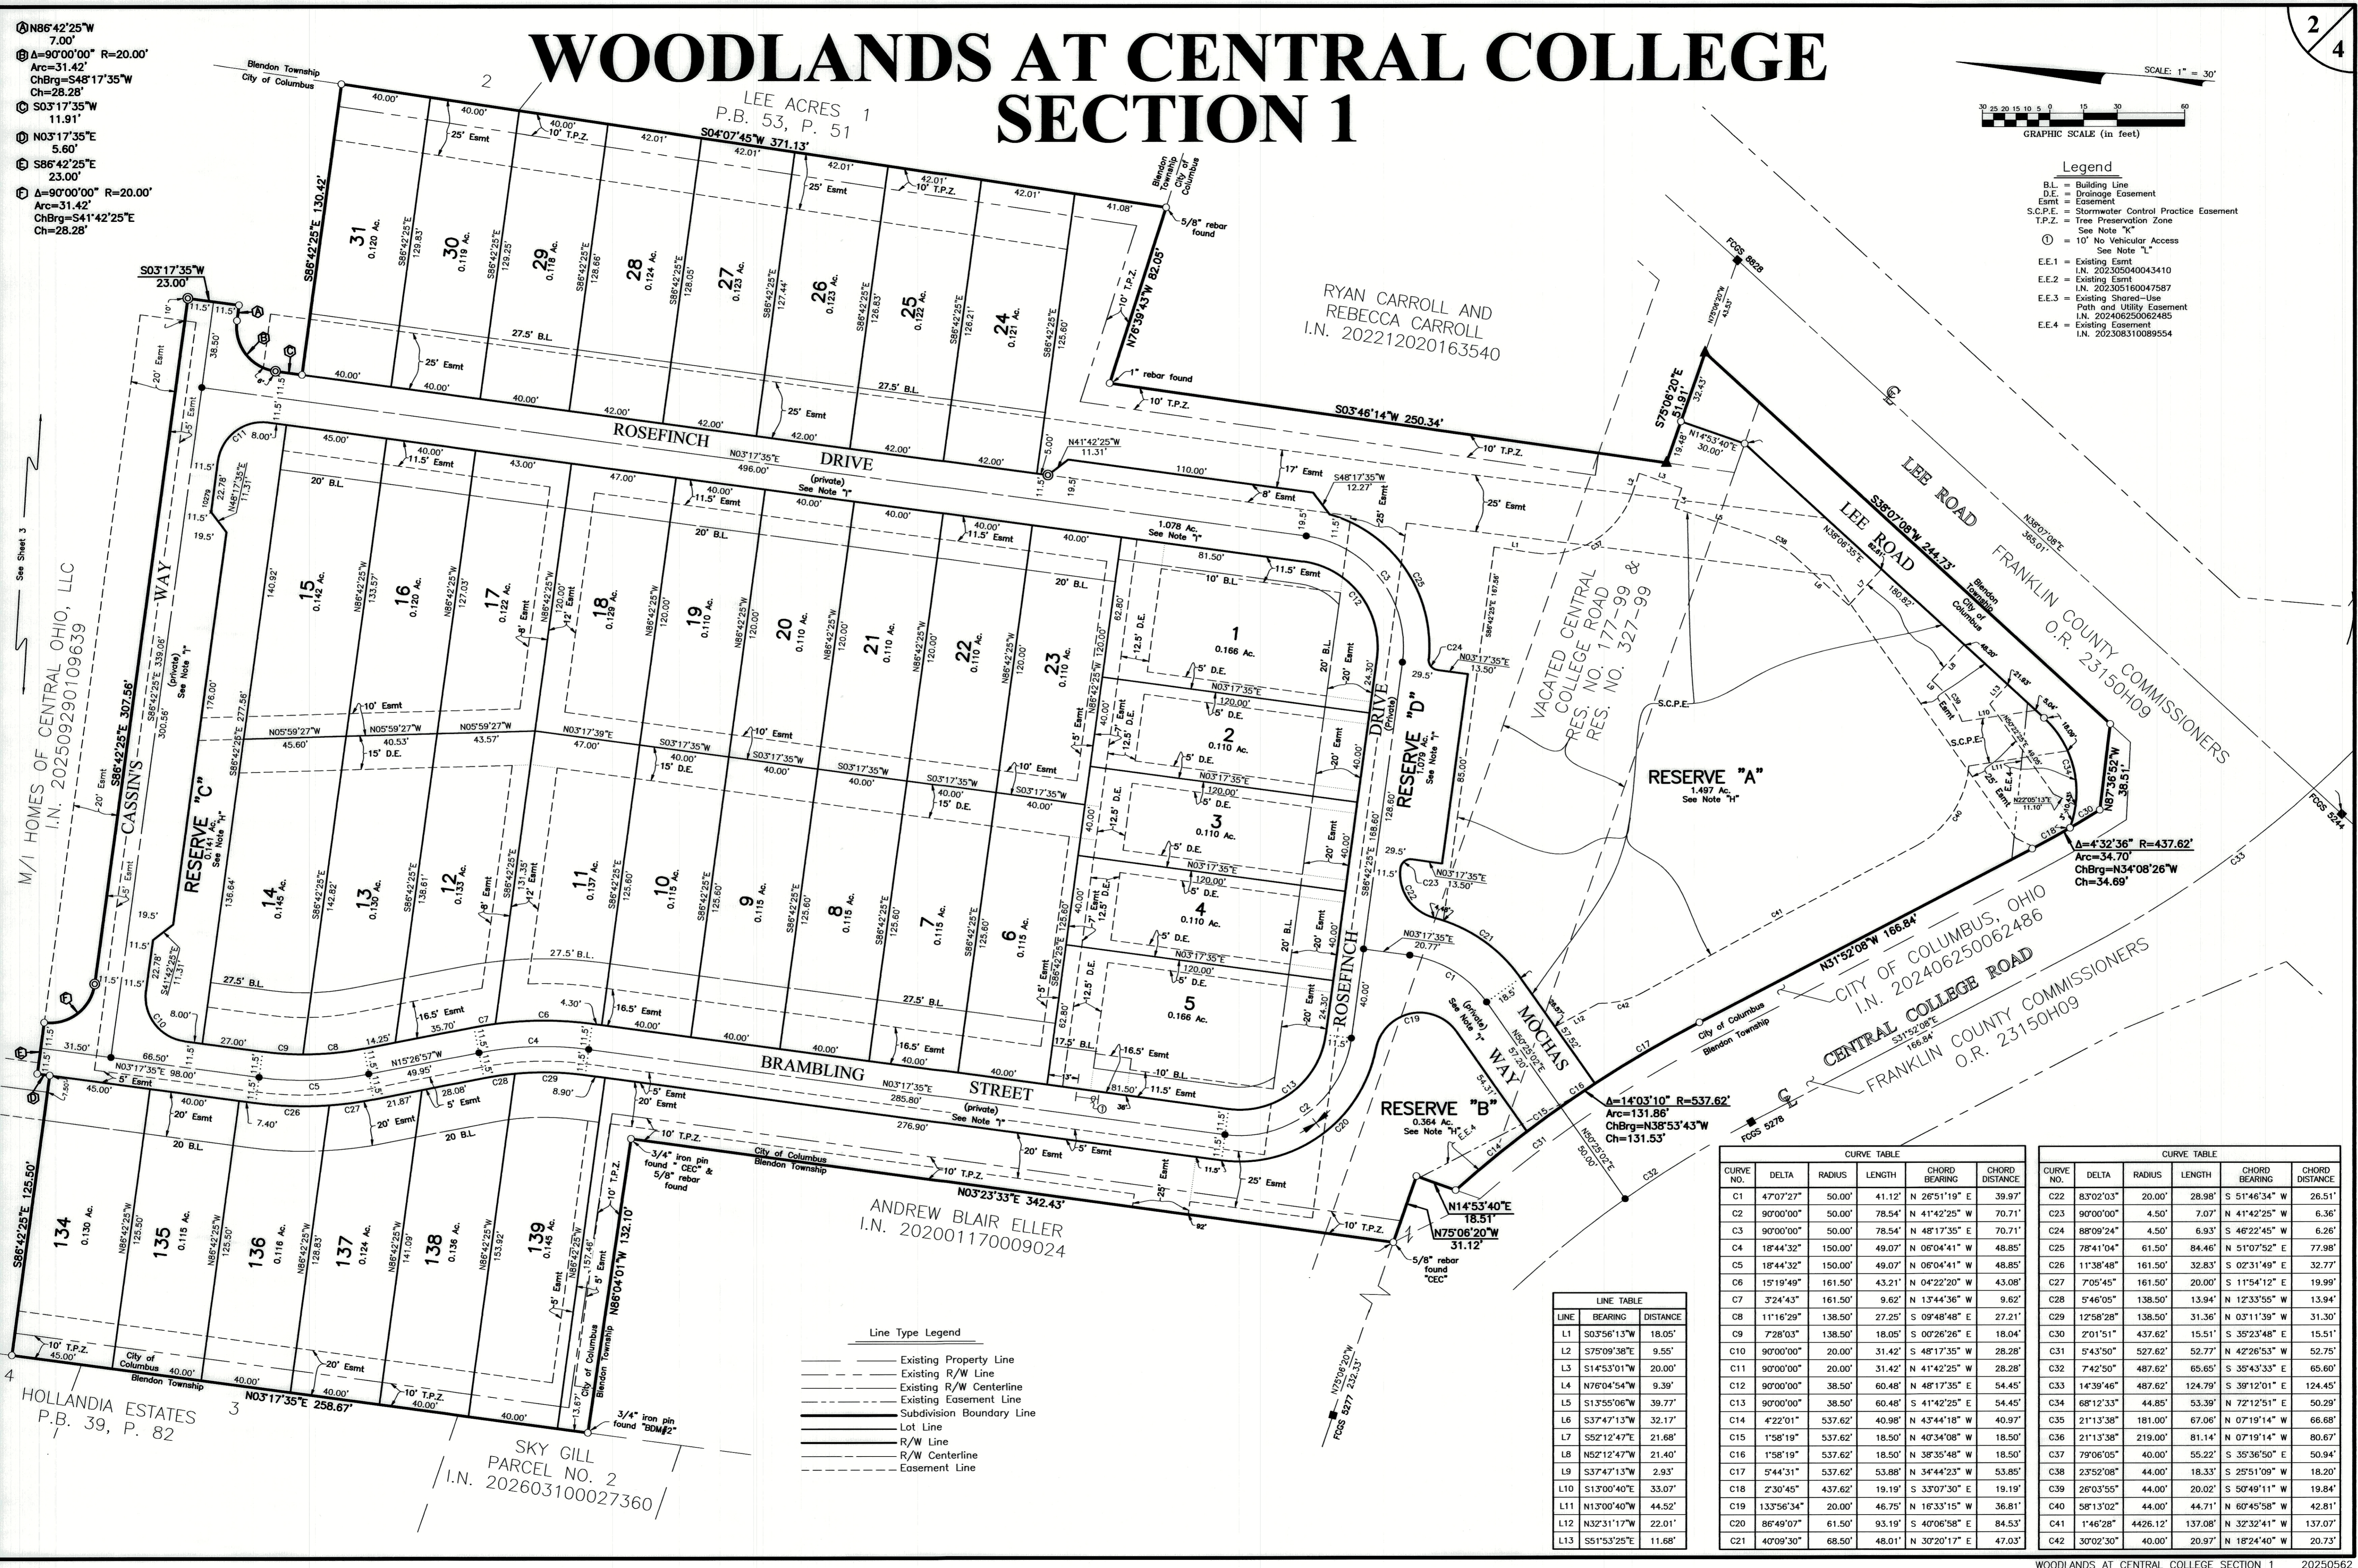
WOODLANDS AT CENTRAL COLLEGE
SECTION 1

2
4

SCALE: 1" = 30'
30 25 20 15 10 5 0 15 30 60
GRAPHIC SCALE (in feet)

Ⓐ N86°42'25"W 7.00'
Ⓑ Δ=90°00'00" R=20.00' Arc=31.42' ChBrg=S48°17'35"W Ch=28.28'
Ⓒ S03°17'35"W 11.91'
Ⓓ N03°17'35"E 5.60'
Ⓔ S86°42'25"E 23.00'
Ⓕ Δ=90°00'00" R=20.00' Arc=31.42' ChBrg=S41°42'25"E Ch=28.28'

Legend
B.L. = Building Line
D.E. = Drainage Easement
Esmt = Easement
S.C.P.E. = Stormwater Control Practice Easement
T.P.Z. = Tree Preservation Zone
See Note "K"
① = 10' No Vehicular Access
See Note "L"
E.E.1 = Existing Esmt
I.N. 202305040043410
E.E.2 = Existing Esmt
I.N. 202305160047587
E.E.3 = Existing Shared-Use Path and Utility Easement
I.N. 202406250062485
E.E.4 = Existing Easement
I.N. 202308310089554

LEE ACRES
P.B. 53, P. 51
2 1

RYAN CARROLL AND
REBECCA CARROLL
I.N. 202212020163540

M/I HOMES OF CENTRAL OHIO, LLC
I.N. 202509290109639

ANDREW BLAIR ELLER
I.N. 202001170009024

HOLLANDIA ESTATES
P.B. 39, P. 82
4 3

SKY GILL
PARCEL NO. 2
I.N. 202603100027360

CITY OF COLUMBUS, OHIO
I.N. 202406250062486

FRANKLIN COUNTY COMMISSIONERS
O.R. 23150H09

VACATED CENTRAL COLLEGE ROAD
RES. NO. 177-99 &
RES. NO. 327-99

ROSEFINCH DRIVE (private) See Note "I"
BRAMBLING STREET (private) See Note "I"
CASSIN'S WAY (private) See Note "I"
MOCHAS WAY (private) See Note "I"
LEE ROAD
CENTRAL COLLEGE ROAD

RESERVE "A" 1.497 Ac. See Note "H"
RESERVE "B" 0.364 Ac. See Note "H"
RESERVE "C" 0.711 Ac. See Note "H"
RESERVE "D" 1.079 Ac. See Note "I"

Lots: 1 0.166 Ac.; 2 0.110 Ac.; 3 0.110 Ac.; 4 0.110 Ac.; 5 0.166 Ac.; 6 0.115 Ac.; 7 0.115 Ac.; 8 0.115 Ac.; 9 0.115 Ac.; 10 0.115 Ac.; 11 0.137 Ac.; 12 0.133 Ac.; 13 0.130 Ac.; 14 0.145 Ac.; 15 0.142 Ac.; 16 0.120 Ac.; 17 0.122 Ac.; 18 0.129 Ac.; 19 0.110 Ac.; 20 0.110 Ac.; 21 0.110 Ac.; 22 0.110 Ac.; 23 0.110 Ac.; 24 0.121 Ac.; 25 0.122 Ac.; 26 0.123 Ac.; 27 0.123 Ac.; 28 0.124 Ac.; 29 0.118 Ac.; 30 0.119 Ac.; 31 0.120 Ac.; 134 0.130 Ac.; 135 0.115 Ac.; 136 0.116 Ac.; 137 0.124 Ac.; 138 0.136 Ac.; 139 0.145 Ac.

S04°07'45"W 371.13'
S86°42'25"E 130.42'
N76°39'43"W 82.05'
S03°46'14"W 250.34'
S75°06'20"E 51.91'
S38°07'08"W 244.73'
N87°36'52"W 38.51'
Δ=4°32'36" R=437.62' Arc=34.70' ChBrg=N34°08'26"W Ch=34.69'
N31°52'08"W 166.84'
Δ=14°03'10" R=537.62' Arc=131.86' ChBrg=N38°53'43"W Ch=131.53'
N14°53'40"E 18.51'
N75°06'20"W 31.12'
N03°23'33"E 342.43'
N86°04'01"W 132.10'
N03°17'35"E 258.67'
S86°42'25"E 125.50'
S86°42'25"E 307.56'
S03°17'35"W 23.00'
N03°17'35"E 496.00'
N03°17'35"E 285.80'
N15°26'57"W 49.95'
N41°42'25"W 11.31'
S48°17'35"W 12.27'
N38°07'08"E 365.01'
S31°52'08"E 166.84'
N75°06'20"W 232.33'

5/8" rebar found
1" rebar found
5/8" rebar found "CEC"
3/4" iron pin found "CEC" & 5/8" rebar found
3/4" iron pin found "BDM#2"
FCGS 8828
FCGS 5244
FCGS 5276
FCGS 5277
Blendon Township
City of Columbus
See Sheet 3

Line Type Legend
Existing Property Line
Existing R/W Line
Existing R/W Centerline
Existing Easement Line
Subdivision Boundary Line
Lot Line
R/W Line
R/W Centerline
Easement Line

LINE TABLE
| LINE | BEARING | DISTANCE |
|---|---|---|
| L1 | S03°56'13"W | 18.05' |
| L2 | S75°09'38"E | 9.55' |
| L3 | S14°53'01"W | 20.00' |
| L4 | N76°04'54"W | 9.39' |
| L5 | S13°55'06"W | 39.77' |
| L6 | S37°47'13"W | 32.17' |
| L7 | S52°12'47"E | 21.68' |
| L8 | N52°12'47"W | 21.40' |
| L9 | S37°47'13"W | 2.93' |
| L10 | S13°00'40"E | 33.07' |
| L11 | N13°00'40"W | 44.52' |
| L12 | N32°31'17"W | 22.01' |
| L13 | S51°53'25"E | 11.68' |

CURVE TABLE
| CURVE NO. | DELTA | RADIUS | LENGTH | CHORD BEARING | CHORD DISTANCE |
|---|---|---|---|---|---|
| C1 | 47°07'27" | 50.00' | 41.12' | N 26°51'19" E | 39.97' |
| C2 | 90°00'00" | 50.00' | 78.54' | N 41°42'25" W | 70.71' |
| C3 | 90°00'00" | 50.00' | 78.54' | N 48°17'35" E | 70.71' |
| C4 | 18°44'32" | 150.00' | 49.07' | N 06°04'41" W | 48.85' |
| C5 | 18°44'32" | 150.00' | 49.07' | N 06°04'41" W | 48.85' |
| C6 | 15°19'49" | 161.50' | 43.21' | N 04°22'20" W | 43.08' |
| C7 | 3°24'43" | 161.50' | 9.62' | N 13°44'36" W | 9.62' |
| C8 | 11°16'29" | 138.50' | 27.25' | S 09°48'48" E | 27.21' |
| C9 | 7°28'03" | 138.50' | 18.05' | S 00°26'26" E | 18.04' |
| C10 | 90°00'00" | 20.00' | 31.42' | S 48°17'35" W | 28.28' |
| C11 | 90°00'00" | 20.00' | 31.42' | N 41°42'25" W | 28.28' |
| C12 | 90°00'00" | 38.50' | 60.48' | N 48°17'35" E | 54.45' |
| C13 | 90°00'00" | 38.50' | 60.48' | S 41°42'25" E | 54.45' |
| C14 | 4°22'01" | 537.62' | 40.98' | N 43°44'18" W | 40.97' |
| C15 | 1°58'19" | 537.62' | 18.50' | N 40°34'08" W | 18.50' |
| C16 | 1°58'19" | 537.62' | 18.50' | N 38°35'48" W | 18.50' |
| C17 | 5°44'31" | 537.62' | 53.88' | N 34°44'23" W | 53.85' |
| C18 | 2°30'45" | 437.62' | 19.19' | S 33°07'30" E | 19.19' |
| C19 | 133°56'34" | 20.00' | 46.75' | N 16°33'15" W | 36.81' |
| C20 | 86°49'07" | 61.50' | 93.19' | S 40°06'58" E | 84.53' |
| C21 | 40°09'30" | 68.50' | 48.01' | N 30°20'17" E | 47.03' |

CURVE TABLE
| CURVE NO. | DELTA | RADIUS | LENGTH | CHORD BEARING | CHORD DISTANCE |
|---|---|---|---|---|---|
| C22 | 83°02'03" | 20.00' | 28.98' | S 51°46'34" W | 26.51' |
| C23 | 90°00'00" | 4.50' | 7.07' | N 41°42'25" W | 6.36' |
| C24 | 88°09'24" | 4.50' | 6.93' | S 46°22'45" W | 6.26' |
| C25 | 78°41'04" | 61.50' | 84.46' | N 51°07'52" E | 77.98' |
| C26 | 11°38'48" | 161.50' | 32.83' | S 02°31'49" E | 32.77' |
| C27 | 7°05'45" | 161.50' | 20.00' | S 11°54'12" E | 19.99' |
| C28 | 5°46'05" | 138.50' | 13.94' | N 12°33'55" W | 13.94' |
| C29 | 12°58'28" | 138.50' | 31.36' | N 03°11'39" W | 31.30' |
| C30 | 2°01'51" | 437.62' | 15.51' | S 35°23'48" E | 15.51' |
| C31 | 5°43'50" | 527.62' | 52.77' | N 42°26'53" W | 52.75' |
| C32 | 7°42'50" | 487.62' | 65.65' | S 35°43'33" E | 65.60' |
| C33 | 14°39'46" | 487.62' | 124.79' | S 39°12'01" E | 124.45' |
| C34 | 68°12'33" | 44.85' | 53.39' | N 72°12'51" E | 50.29' |
| C35 | 21°13'38" | 181.00' | 67.06' | N 07°19'14" W | 66.68' |
| C36 | 21°13'38" | 219.00' | 81.14' | N 07°19'14" W | 80.67' |
| C37 | 79°06'05" | 40.00' | 55.22' | S 35°36'50" E | 50.94' |
| C38 | 23°52'08" | 44.00' | 18.33' | S 25°51'09" W | 18.20' |
| C39 | 26°03'55" | 44.00' | 20.02' | S 50°49'11" W | 19.84' |
| C40 | 58°13'02" | 44.00' | 44.71' | N 60°45'58" W | 42.81' |
| C41 | 1°46'28" | 4426.12' | 137.08' | N 32°32'41" W | 137.07' |
| C42 | 30°02'30" | 40.00' | 20.97' | N 18°24'40" W | 20.73' |

WOODLANDS AT CENTRAL COLLEGE SECTION 1 20250562